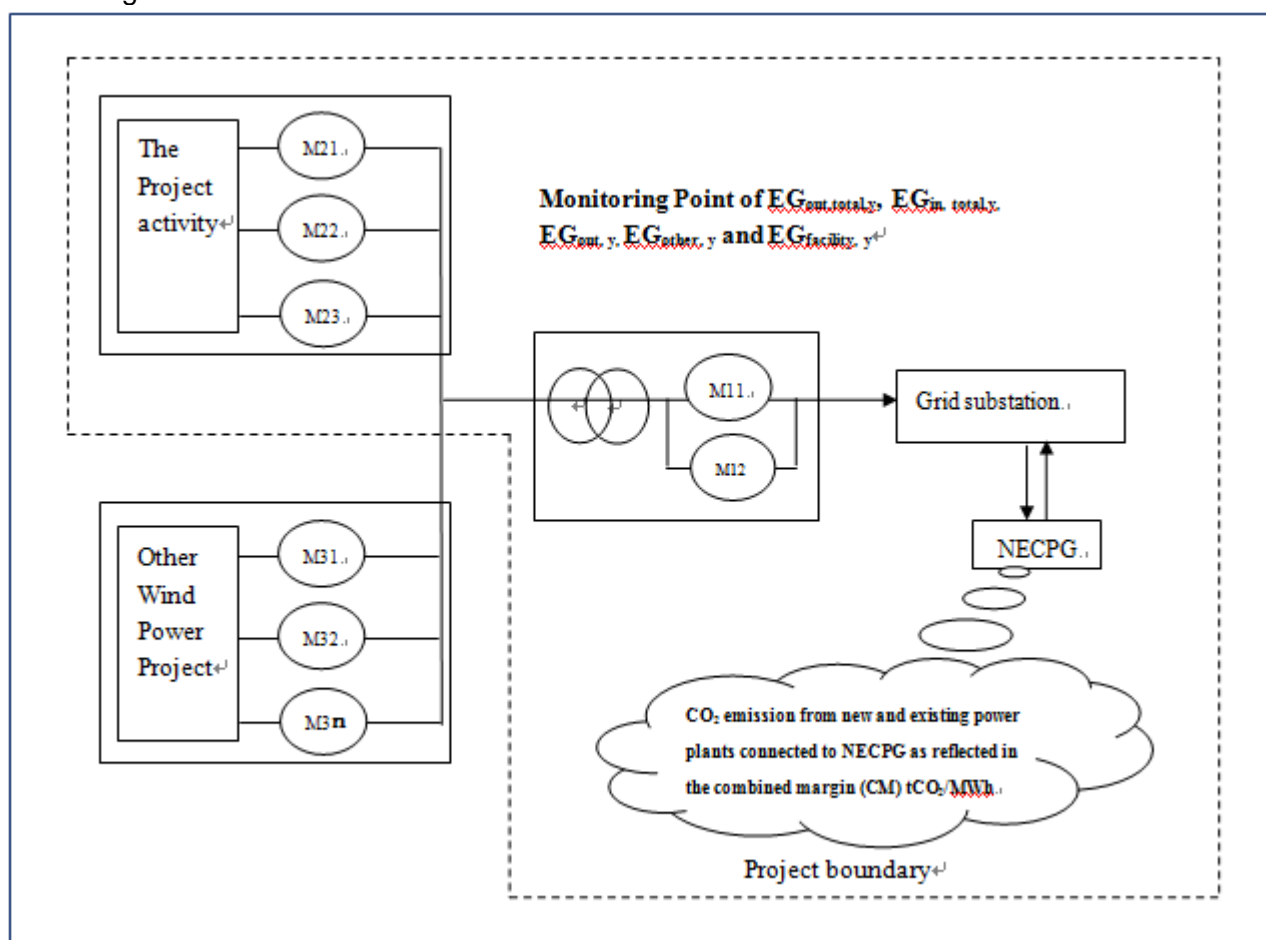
g

The Project activity

M21

M22

M23

Monitoring Point of $EG_{out,total,y}$, $EG_{in,total,y}$, $EG_{out,y}$, $EG_{other,y}$ and $EG_{facility,y}$

M11

M12

Grid substation

NECPG

Other Wind Power Project

M31

M32

M3n

$CO_2$ emission from new and existing power plants connected to NECPG as reflected in the combined margin (CM) $tCO_2$/MWh

Project boundary